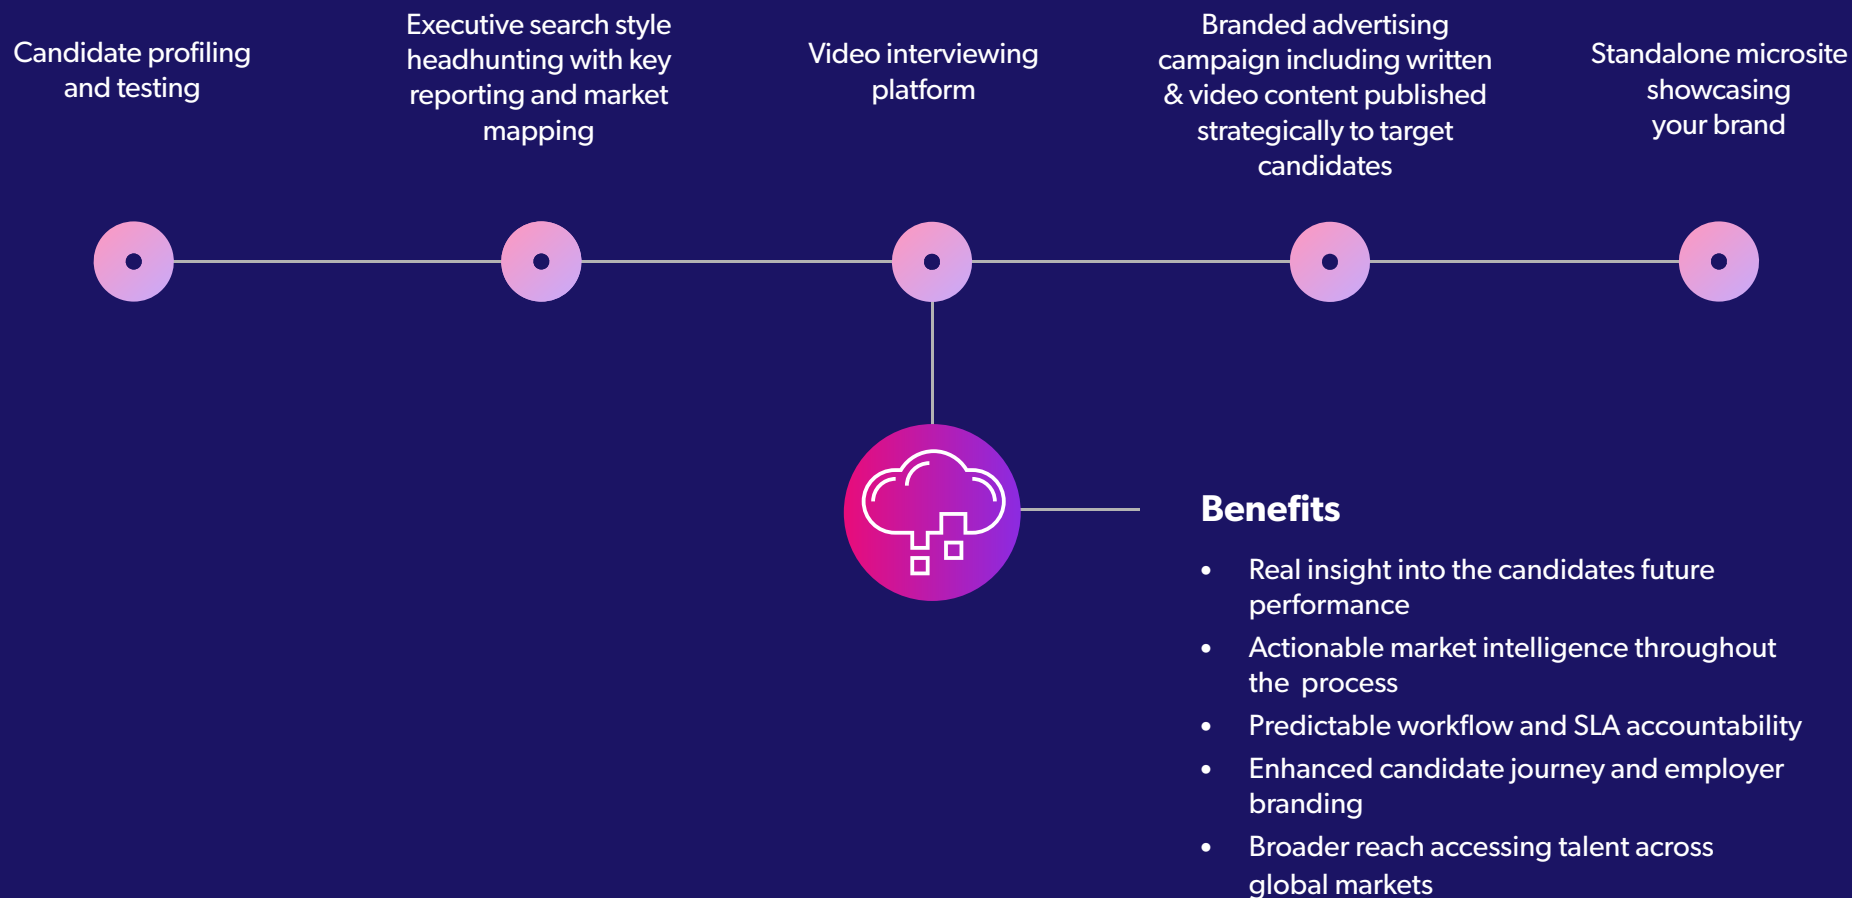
Candidate profiling and testing

Executive search style headhunting with key reporting and market mapping

Video interviewing platform

Branded advertising campaign including written & video content published strategically to target candidates

Standalone microsite showcasing your brand

Benefits

- Real insight into the candidates future performance
- Actionable market intelligence throughout the process
- Predictable workflow and SLA accountability
- Enhanced candidate journey and employer branding
- Broader reach accessing talent across global markets